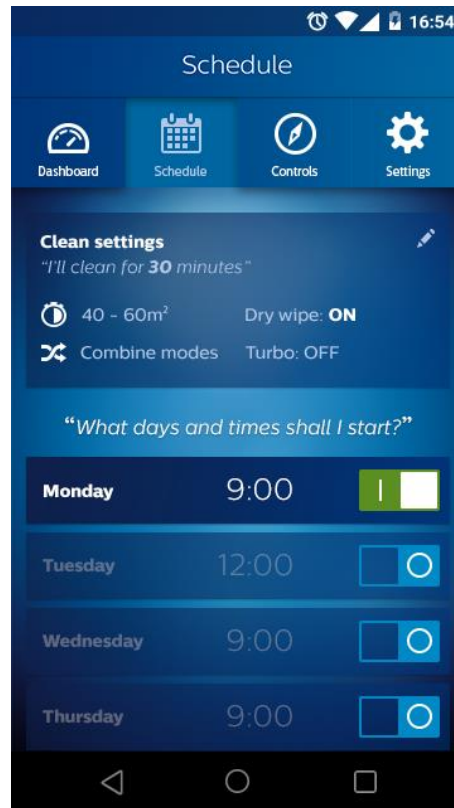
16:54

Schedule

Dashboard
Schedule
Controls
Settings

Clean settings
"I'll clean for **30** minutes"

40 - 60m$^2$
Dry wipe: ON
Combine modes
Turbo: OFF

"What days and times shall I start?"

| | | |
|---|---|---|
| Monday | 9:00 | I |
| Tuesday | 12:00 | O |
| Wednesday | 9:00 | O |
| Thursday | 9:00 | O |